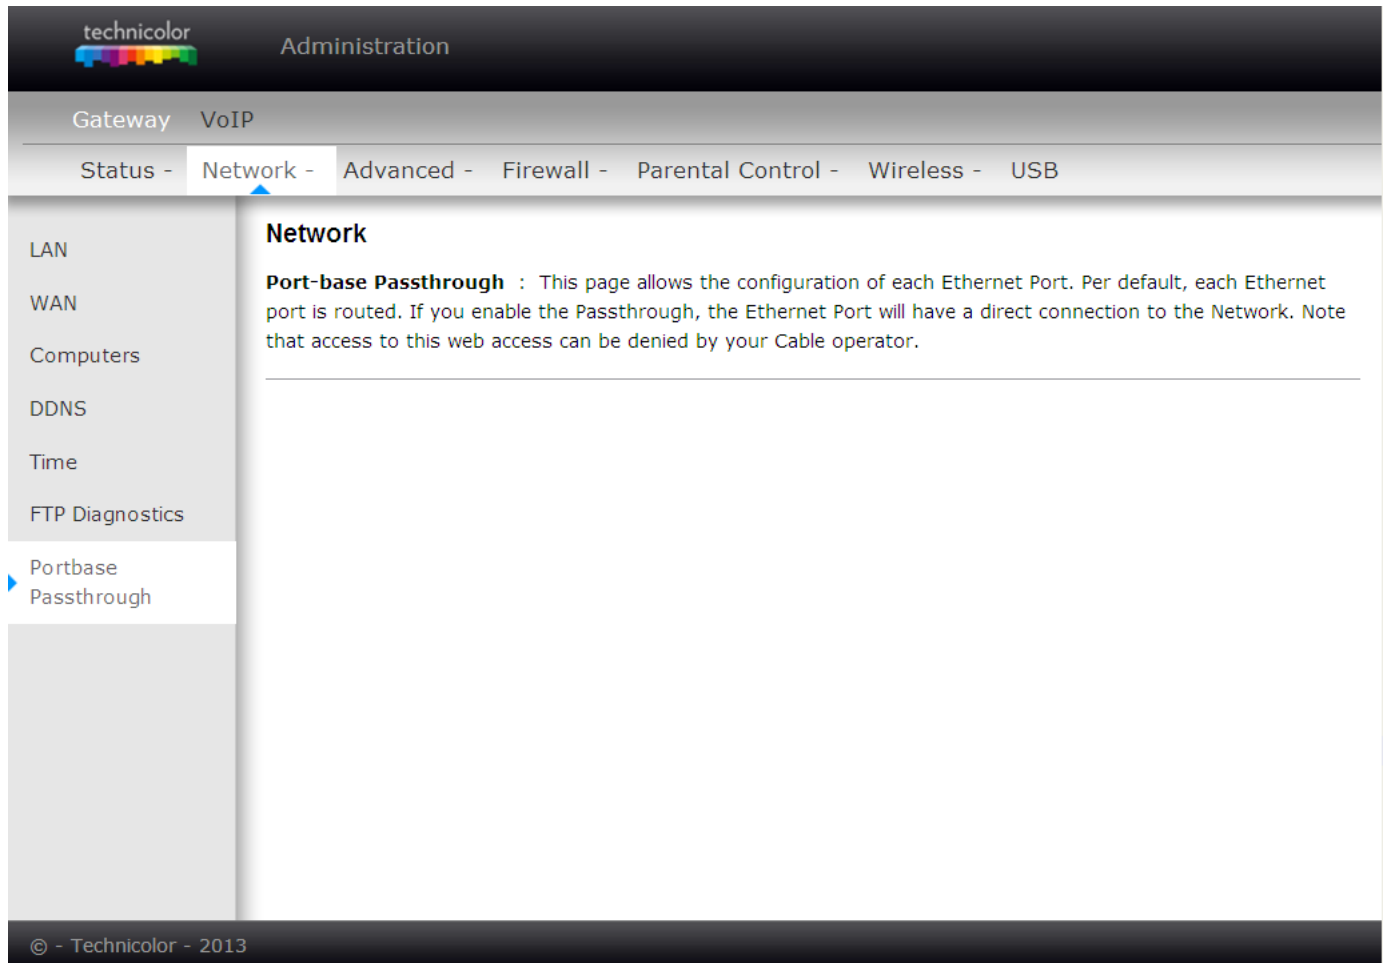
technicolor

Administration

Gateway VoIP

Status - Network - Advanced - Firewall - Parental Control - Wireless - USB

LAN

WAN

Computers

DDNS

Time

FTP Diagnostics

Portbase Passthrough

Network

**Port-base Passthrough** : This page allows the configuration of each Ethernet Port. Per default, each Ethernet port is routed. If you enable the Passthrough, the Ethernet Port will have a direct connection to the Network. Note that access to this web access can be denied by your Cable operator.

© - Technicolor - 2013